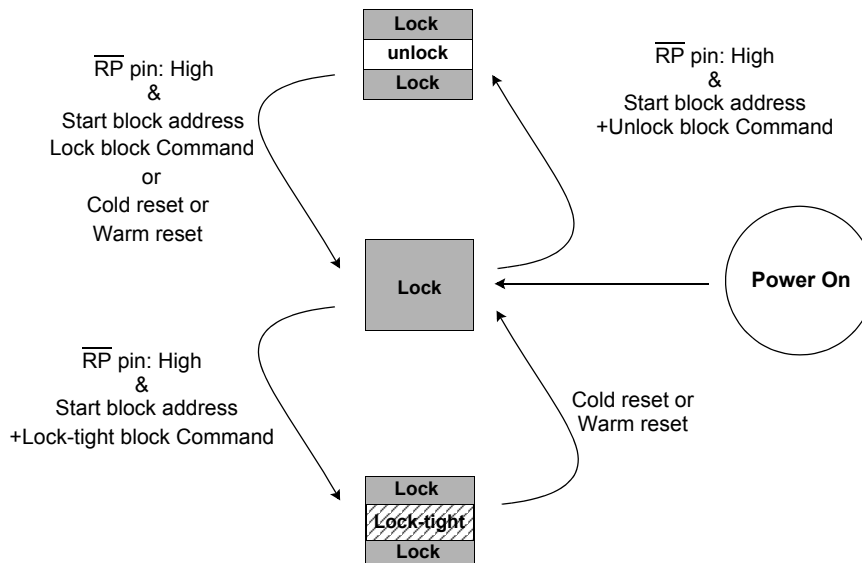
Lock
unlock
Lock

$\overline{RP}$ pin: High
&
Start block address
Lock block Command
or
Cold reset or
Warm reset

$\overline{RP}$ pin: High
&
Start block address
+Unlock block Command

Lock

Power On

$\overline{RP}$ pin: High
&
Start block address
+Lock-tight block Command

Cold reset or
Warm reset

Lock
Lock-tight
Lock